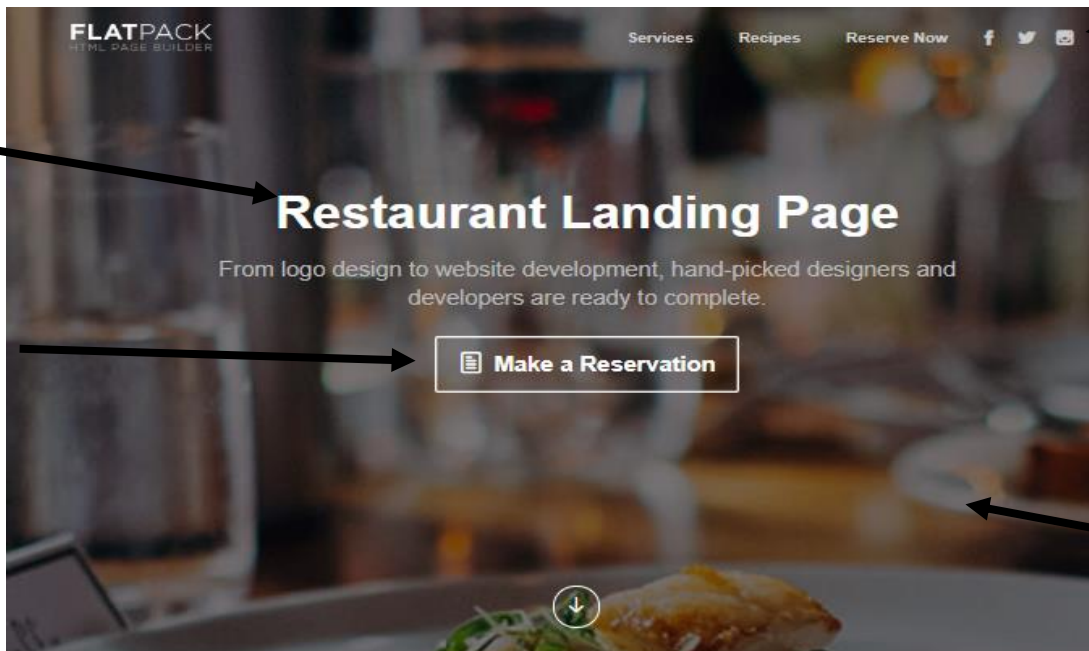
FLATPACK
HTML PAGE BUILDER

Services Recipes Reserve Now

Restaurant Landing Page

From logo design to website development, hand-picked designers and developers are ready to complete.

Make a Reservation